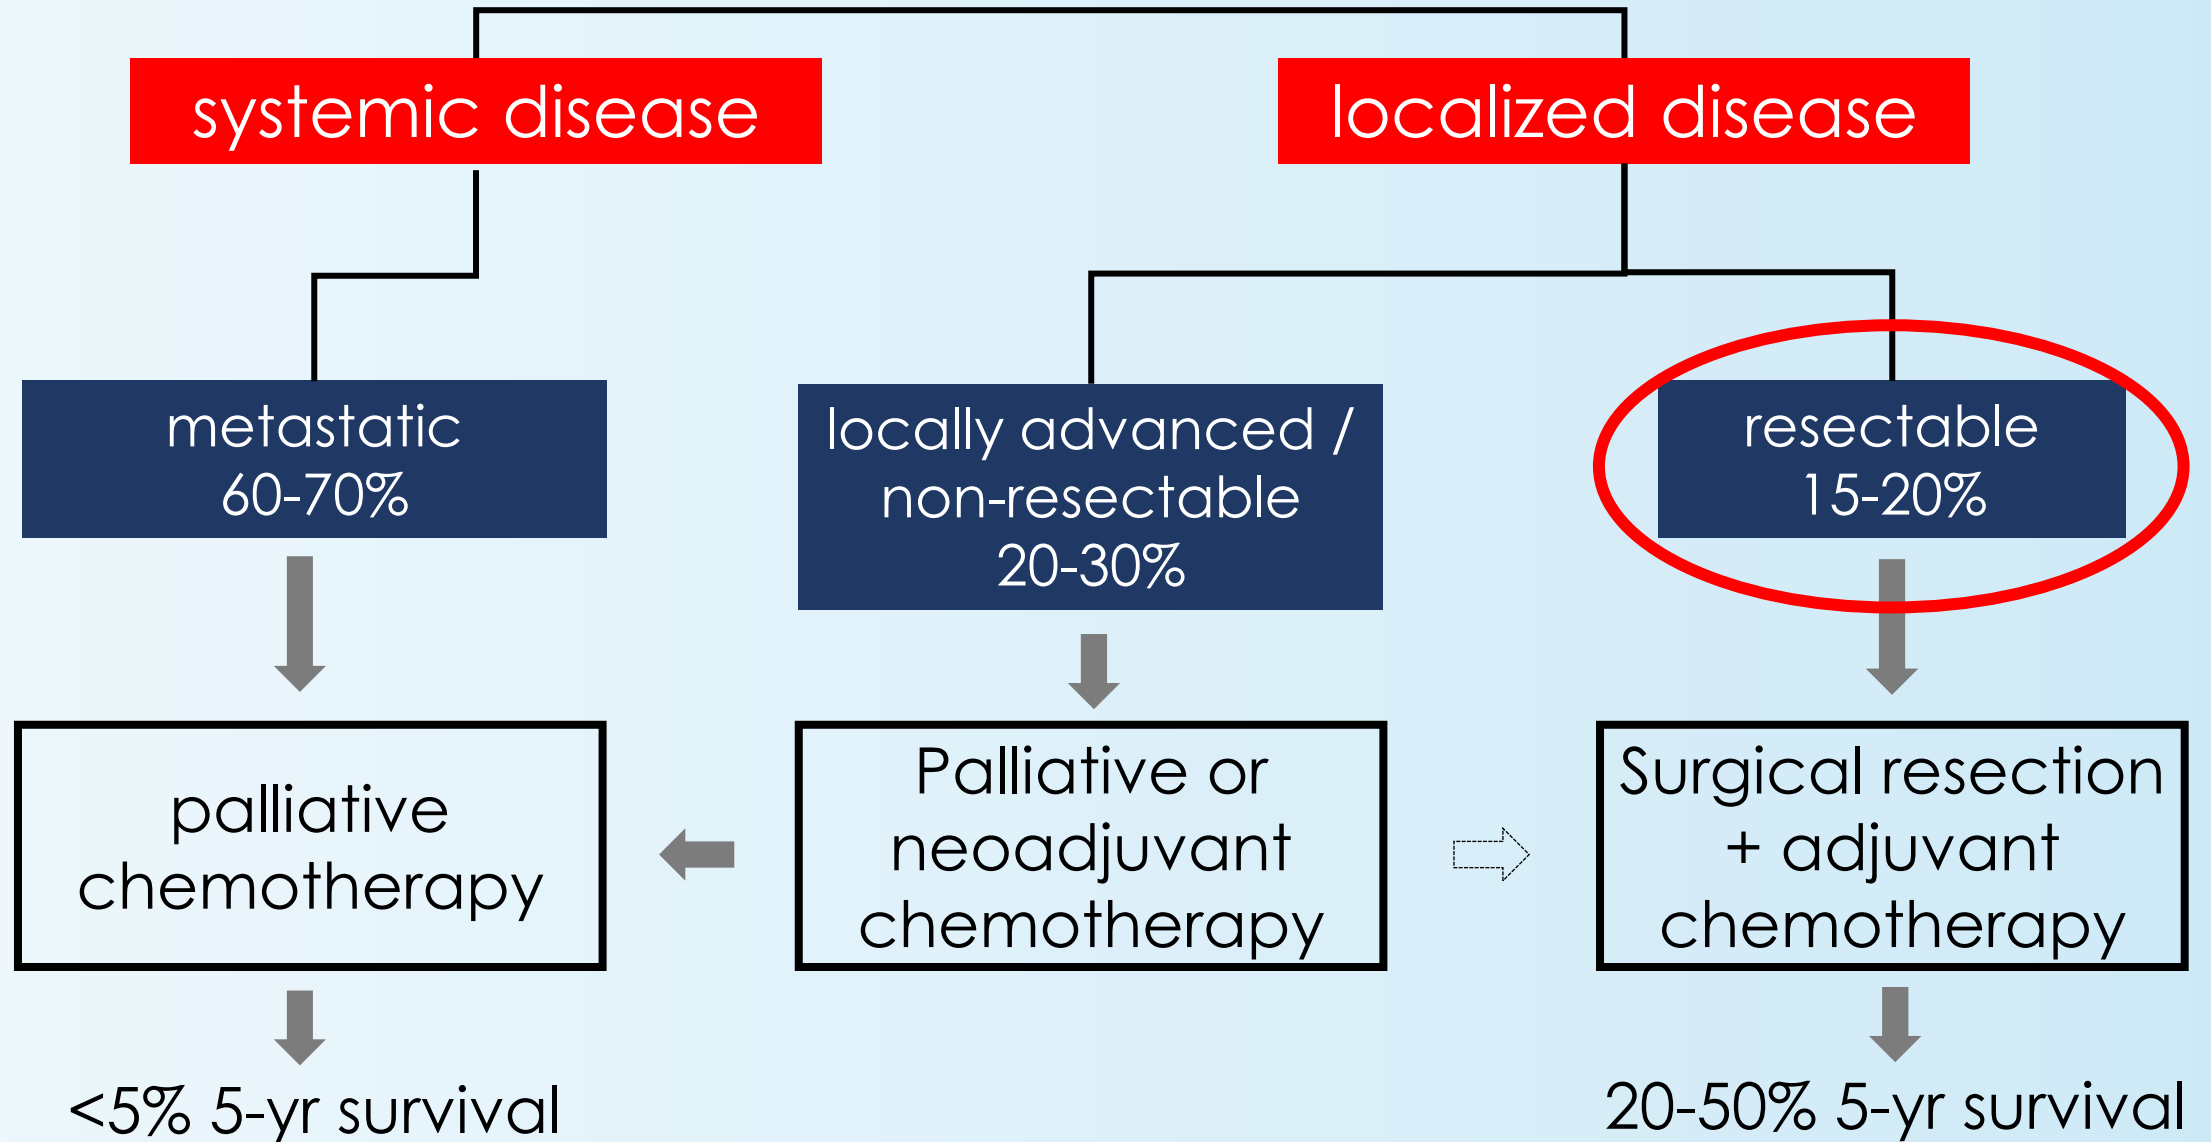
systemic disease

localized disease

metastatic
60-70%

locally advanced / non-resectable
20-30%

resectable
15-20%

palliative chemotherapy

Palliative or neoadjuvant chemotherapy

Surgical resection + adjuvant chemotherapy

<5% 5-yr survival

20-50% 5-yr survival